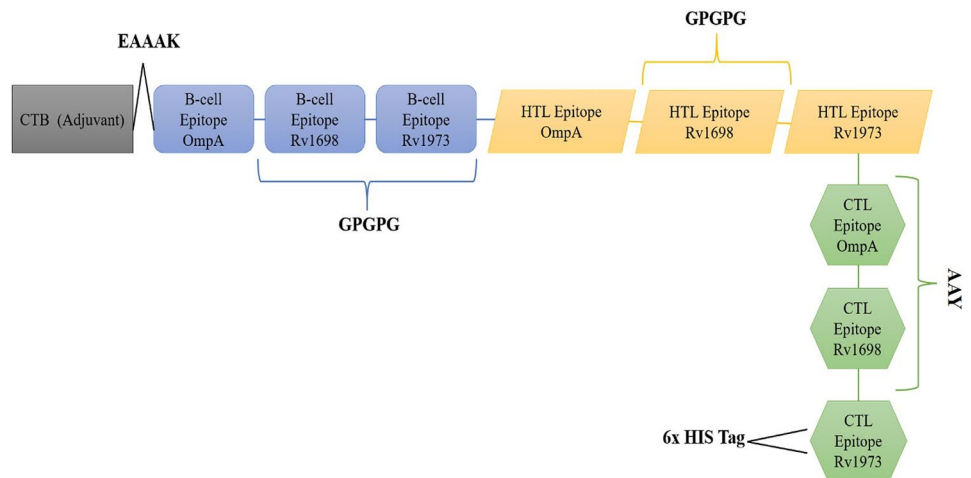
EAAAK

CTB (Adjuvant)

B-cell Epitope OmpA

B-cell Epitope Rv1698

B-cell Epitope Rv1973

GPGPG

GPGPG

HTL Epitope OmpA

HTL Epitope Rv1698

HTL Epitope Rv1973

CTL Epitope OmpA

CTL Epitope Rv1698

AAY

6x HIS Tag

CTL Epitope Rv1973